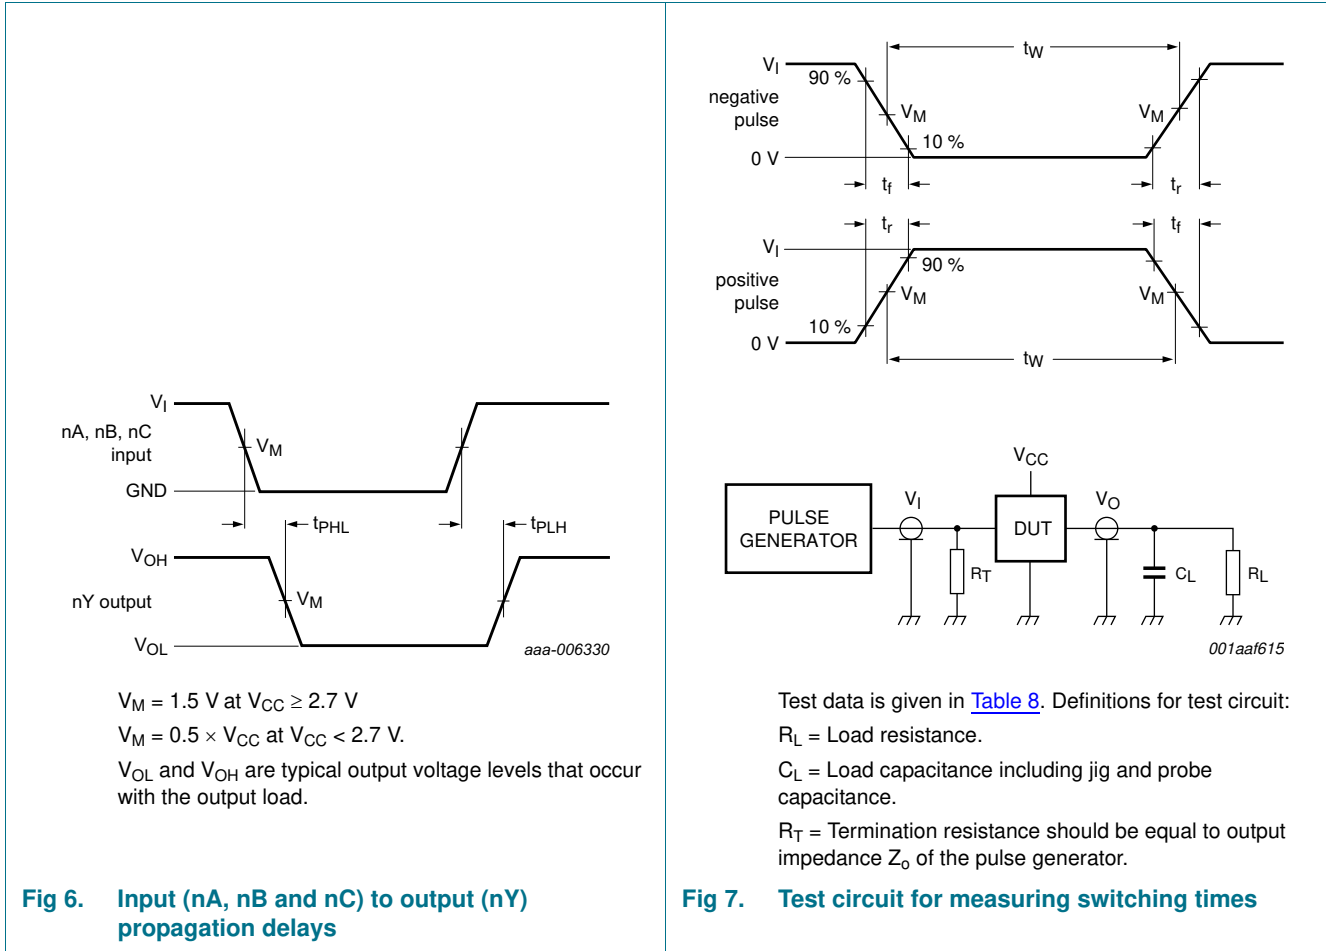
$V_I$
nA, nB, nC input
$V_M$
GND
$t_{PHL}$
$t_{PLH}$
$V_{OH}$
nY output
$V_M$
$V_{OL}$
aaa-006330

$V_M$ = 1.5 V at $V_{CC} \geq 2.7$ V

$V_M = 0.5 \times V_{CC}$ at $V_{CC} < 2.7$ V.

$V_{OL}$ and $V_{OH}$ are typical output voltage levels that occur with the output load.

Fig 6. Input (nA, nB and nC) to output (nY) propagation delays

$V_I$
negative pulse
90 %
$V_M$
10 %
0 V
$t_W$
$V_M$
$t_f$
$t_r$
$t_r$
$t_f$
$V_I$
positive pulse
90 %
$V_M$
10 %
0 V
$V_M$
$t_W$

$V_{CC}$
PULSE GENERATOR
$V_I$
$R_T$
DUT
$V_O$
$C_L$
$R_L$
001aaf615

Test data is given in Table 8. Definitions for test circuit:

$R_L$ = Load resistance.

$C_L$ = Load capacitance including jig and probe capacitance.

$R_T$ = Termination resistance should be equal to output impedance $Z_o$ of the pulse generator.

Fig 7. Test circuit for measuring switching times